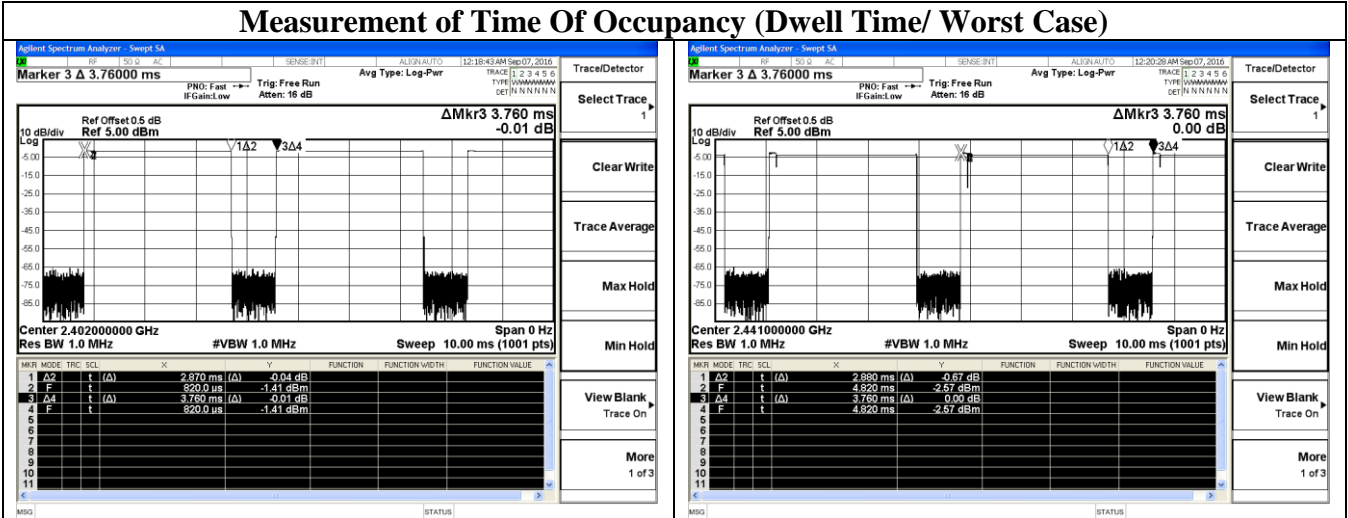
Measurement of Time Of Occupancy (Dwell Time/ Worst Case)

Agilent Spectrum Analyzer - Swept SA
RF 50 Ω AC SENSE:INT ALIGN AUTO 12:18:43 AM Sep 07, 2016
Marker 3 Δ 3.76000 ms
PNO: Fast IFGain:Low Trig: Free Run Atten: 16 dB
Avg Type: Log-Pwr
TRACE 1 2 3 4 5 6 TYPE WWWWWW DET N N N N N N
Trace/Detector
Select Trace 1
Ref Offset 0.5 dB
10 dB/div Ref 5.00 dBm
ΔMkr3 3.760 ms -0.01 dB
Log
-5.00 -15.0 -25.0 -35.0 -45.0 -55.0 -65.0 -75.0 -85.0
X 1Δ2 3Δ4
Clear Write
Trace Average
Max Hold
Center 2.402000000 GHz
Res BW 1.0 MHz #VBW 1.0 MHz
Span 0 Hz
Sweep 10.00 ms (1001 pts)
Min Hold

| MKR | MODE | TRC | SCL | X | | Y | FUNCTION | FUNCTION WIDTH | FUNCTION VALUE |
|---|---|---|---|---|---|---|---|---|---|
| 1 | Δ2 | | t | (Δ) | 2.870 ms | (Δ) -0.04 dB | | | |
| 2 | F | | t | | 820.0 µs | -1.41 dBm | | | |
| 3 | Δ4 | | t | (Δ) | 3.760 ms | (Δ) -0.01 dB | | | |
| 4 | F | | t | | 820.0 µs | -1.41 dBm | | | |
| 5 | | | | | | | | | |
| 6 | | | | | | | | | |
| 7 | | | | | | | | | |
| 8 | | | | | | | | | |
| 9 | | | | | | | | | |
| 10 | | | | | | | | | |
| 11 | | | | | | | | | |

View Blank Trace On
More 1 of 3
MSG STATUS

Agilent Spectrum Analyzer - Swept SA
RF 50 Ω AC SENSE:INT ALIGN AUTO 12:20:28 AM Sep 07, 2016
Marker 3 Δ 3.76000 ms
PNO: Fast IFGain:Low Trig: Free Run Atten: 16 dB
Avg Type: Log-Pwr
TRACE 1 2 3 4 5 6 TYPE WWWWWW DET N N N N N N
Trace/Detector
Select Trace 1
Ref Offset 0.5 dB
10 dB/div Ref 5.00 dBm
ΔMkr3 3.760 ms 0.00 dB
Log
-5.00 -15.0 -25.0 -35.0 -45.0 -55.0 -65.0 -75.0 -85.0
X 1Δ2 3Δ4
Clear Write
Trace Average
Max Hold
Center 2.441000000 GHz
Res BW 1.0 MHz #VBW 1.0 MHz
Span 0 Hz
Sweep 10.00 ms (1001 pts)
Min Hold

| MKR | MODE | TRC | SCL | X | | Y | FUNCTION | FUNCTION WIDTH | FUNCTION VALUE |
|---|---|---|---|---|---|---|---|---|---|
| 1 | Δ2 | | t | (Δ) | 2.880 ms | (Δ) -0.67 dB | | | |
| 2 | F | | t | | 4.820 ms | -2.57 dBm | | | |
| 3 | Δ4 | | t | (Δ) | 3.760 ms | (Δ) 0.00 dB | | | |
| 4 | F | | t | | 4.820 ms | -2.57 dBm | | | |
| 5 | | | | | | | | | |
| 6 | | | | | | | | | |
| 7 | | | | | | | | | |
| 8 | | | | | | | | | |
| 9 | | | | | | | | | |
| 10 | | | | | | | | | |
| 11 | | | | | | | | | |

View Blank Trace On
More 1 of 3
MSG STATUS